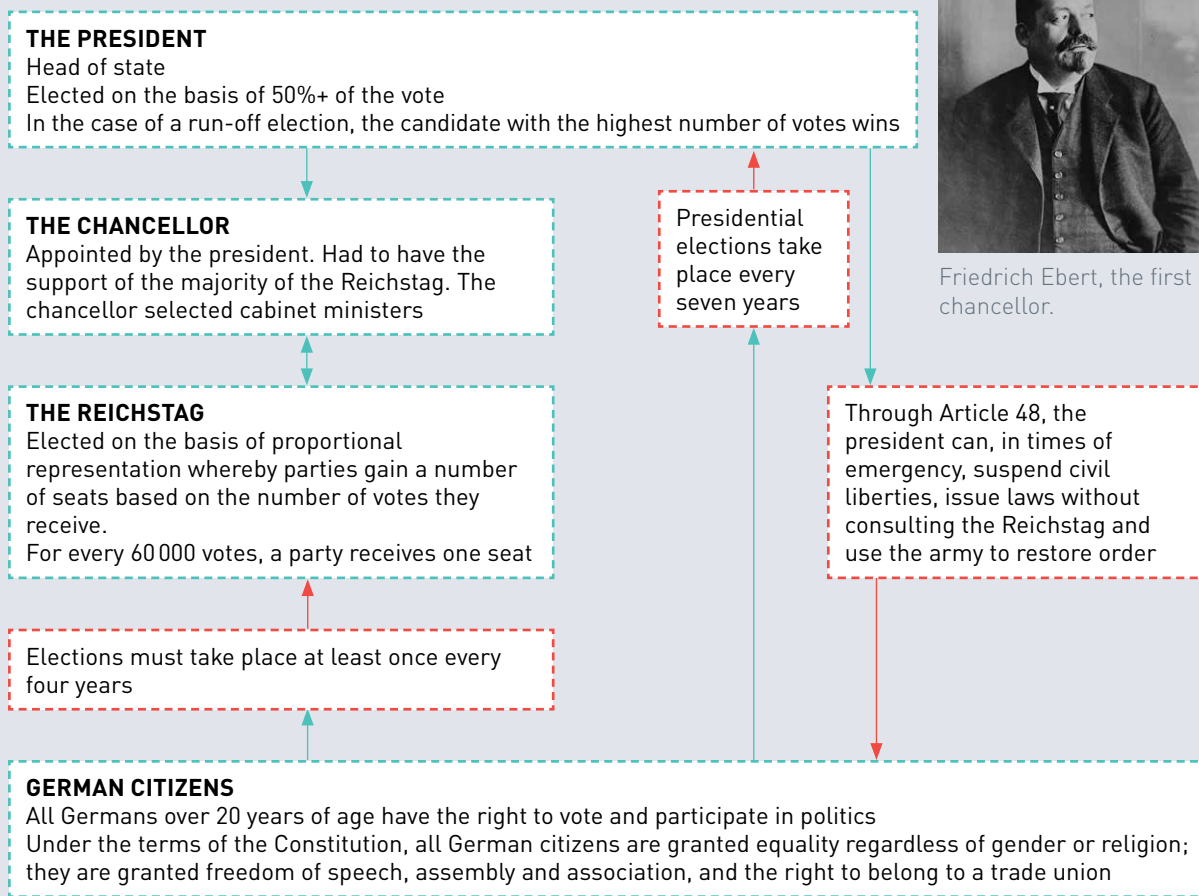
THE PRESIDENT
Head of state
Elected on the basis of 50%+ of the vote
In the case of a run-off election, the candidate with the highest number of votes wins

Friedrich Ebert, the first chancellor.

THE CHANCELLOR
Appointed by the president. Had to have the support of the majority of the Reichstag. The chancellor selected cabinet ministers

Presidential elections take place every seven years

THE REICHSTAG
Elected on the basis of proportional representation whereby parties gain a number of seats based on the number of votes they receive.
For every 60 000 votes, a party receives one seat

Through Article 48, the president can, in times of emergency, suspend civil liberties, issue laws without consulting the Reichstag and use the army to restore order

Elections must take place at least once every four years

GERMAN CITIZENS
All Germans over 20 years of age have the right to vote and participate in politics
Under the terms of the Constitution, all German citizens are granted equality regardless of gender or religion; they are granted freedom of speech, assembly and association, and the right to belong to a trade union